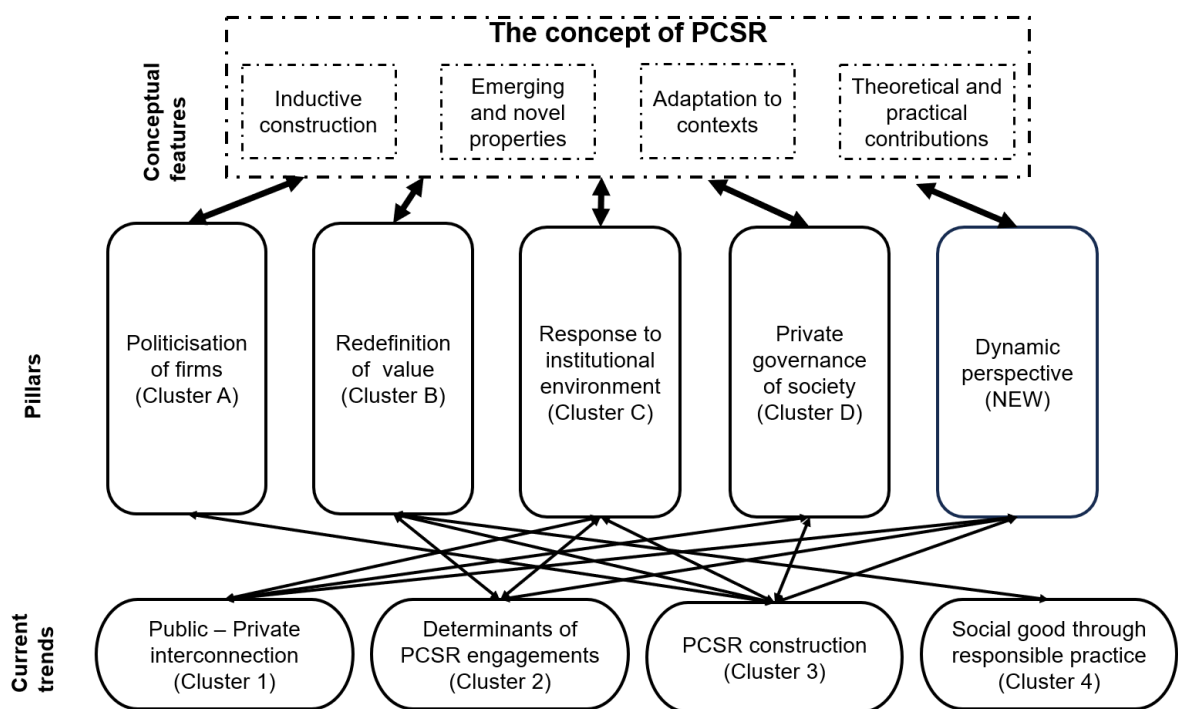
The concept of PCSR

Conceptual features

Inductive construction

Emerging and novel properties

Adaptation to contexts

Theoretical and practical contributions

Pillars

Politicisation of firms (Cluster A)

Redefinition of value (Cluster B)

Response to institutional environment (Cluster C)

Private governance of society (Cluster D)

Dynamic perspective (NEW)

Current trends

Public – Private interconnection (Cluster 1)

Determinants of PCSR engagements (Cluster 2)

PCSR construction (Cluster 3)

Social good through responsible practice (Cluster 4)